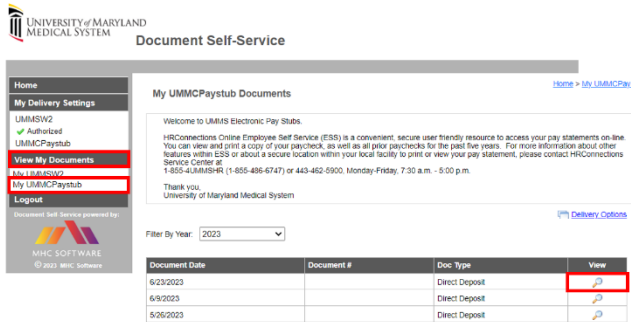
UNIVERSITY of MARYLAND MEDICAL SYSTEM

Document Self-Service

Home
My Delivery Settings
UMMSW2
Authorized
UMMCPaystub
View My Documents
My UMMSW2
My UMMCPaystub
Logout
Document Self Service powered by:
MHC SOFTWARE
© 2023 MHC Software

My UMMCPaystub Documents

Home > My UMMCPay

Welcome to UMMS Electronic Pay Stubs.

HRConnections Online Employee Self Service (ESS) is a convenient, secure user friendly resource to access your pay statements on-line. You can view and print a copy of your paycheck, as well as all prior paychecks for the past five years. For more information about other features within ESS or about a secure location within your local facility to print or view your pay statement, please contact HRConnections Service Center at
1-855-4UMMSHR (1-855-486-6747) or 443-462-5900, Monday-Friday, 7:30 a.m. - 5:00 p.m.

Thank you,
University of Maryland Medical System

Delivery Options

Filter By Year: 2023

| Document Date | Document # | Doc Type | View |
|---|---|---|---|
| 6/23/2023 | | Direct Deposit | |
| 6/9/2023 | | Direct Deposit | |
| 5/26/2023 | | Direct Deposit | |